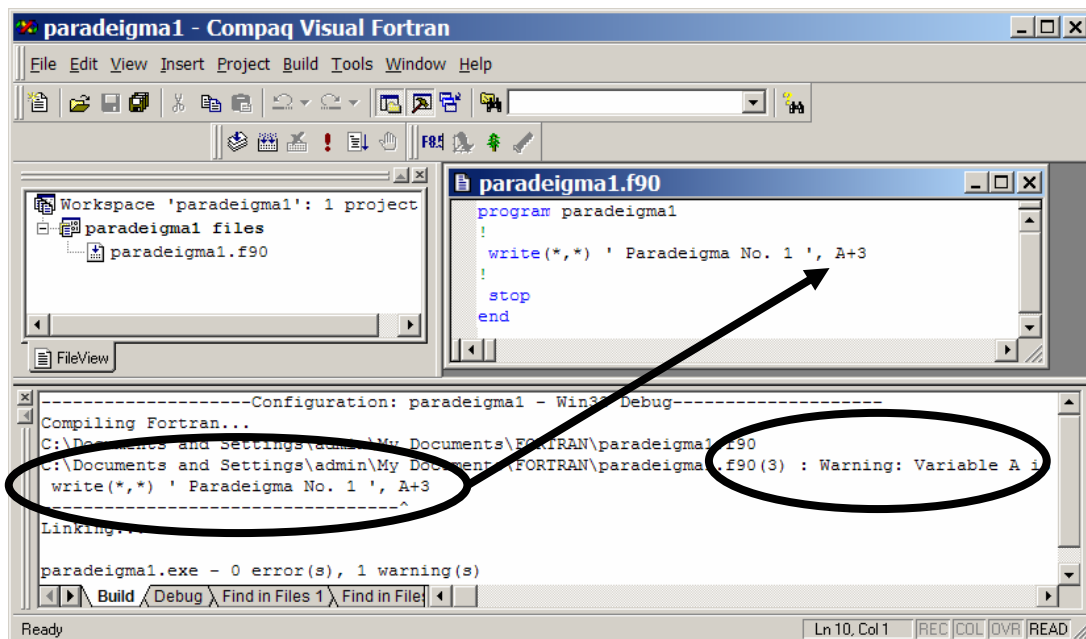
paradeigma1 - Compaq Visual Fortran

File Edit View Insert Project Build Tools Window Help

Workspace 'paradeigma1': 1 project
paradeigma1 files
paradeigma1.f90

FileView

paradeigma1.f90

program paradeigma1
!
write(*,*) ' Paradeigma No. 1 ', A+3
!
stop
end

--------------------Configuration: paradeigma1 - Win32 Debug--------------------
Compiling Fortran...
C:\Documents and Settings\admin\My Documents\FORTRAN\paradeigma1.f90
C:\Documents and Settings\admin\My Docume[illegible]\FORTRAN\paradeigma1.f90(3) : Warning: Variable A i
write(*,*) ' Paradeigma No. 1 ', A+3
--------------------------------^
Linking...

paradeigma1.exe - 0 error(s), 1 warning(s)

Build Debug Find in Files 1 Find in Files

Ready Ln 10, Col 1 REC COL OVR READ